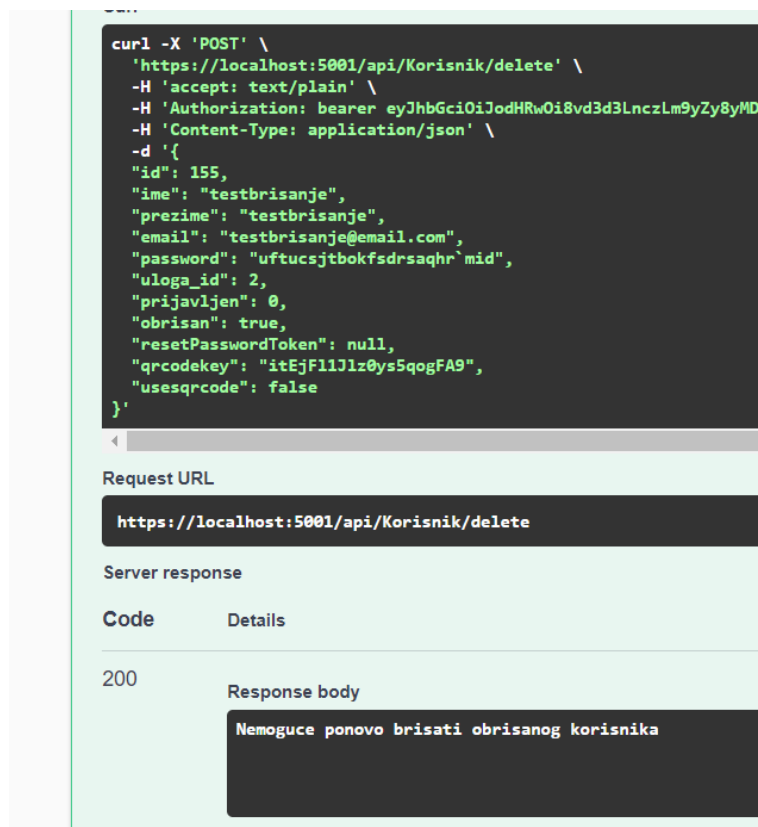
curl -X 'POST' \
  'https://localhost:5001/api/Korisnik/delete' \
  -H 'accept: text/plain' \
  -H 'Authorization: bearer eyJhbGciOiJodHRwOi8vd3d3LnczLm9yZy8yMD
  -H 'Content-Type: application/json' \
  -d '{
  "id": 155,
  "ime": "testbrisanje",
  "prezime": "testbrisanje",
  "email": "testbrisanje@email.com",
  "password": "uftucsjtbokfsdrsaqhr`mid",
  "uloga_id": 2,
  "prijavljen": 0,
  "obrisan": true,
  "resetPasswordToken": null,
  "qrcodekey": "itEjFl1Jlz0ys5qogFA9",
  "usesqrcode": false
}'

Request URL

https://localhost:5001/api/Korisnik/delete

Server response

| Code | Details |
|---|---|
| 200 | Response body<br>Nemoguce ponovo brisati obrisanog korisnika |